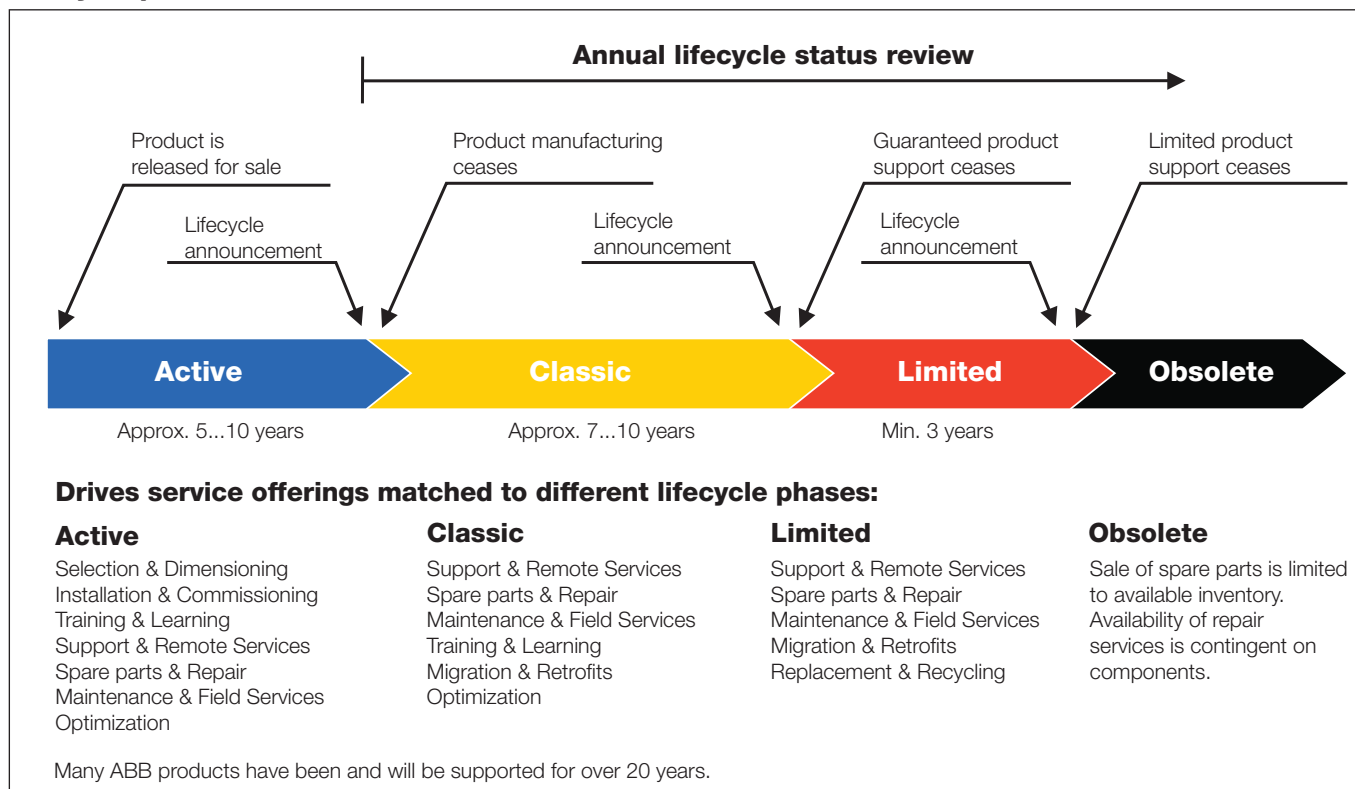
Annual lifecycle status review

Product is released for sale

Lifecycle announcement

Product manufacturing ceases

Lifecycle announcement

Guaranteed product support ceases

Lifecycle announcement

Limited product support ceases

Active

Classic

Limited

Obsolete

Approx. 5...10 years

Approx. 7...10 years

Min. 3 years

Drives service offerings matched to different lifecycle phases:

Active
Selection & Dimensioning
Installation & Commissioning
Training & Learning
Support & Remote Services
Spare parts & Repair
Maintenance & Field Services
Optimization

Classic
Support & Remote Services
Spare parts & Repair
Maintenance & Field Services
Training & Learning
Migration & Retrofits
Optimization

Limited
Support & Remote Services
Spare parts & Repair
Maintenance & Field Services
Migration & Retrofits
Replacement & Recycling

Obsolete
Sale of spare parts is limited to available inventory. Availability of repair services is contingent on components.

Many ABB products have been and will be supported for over 20 years.